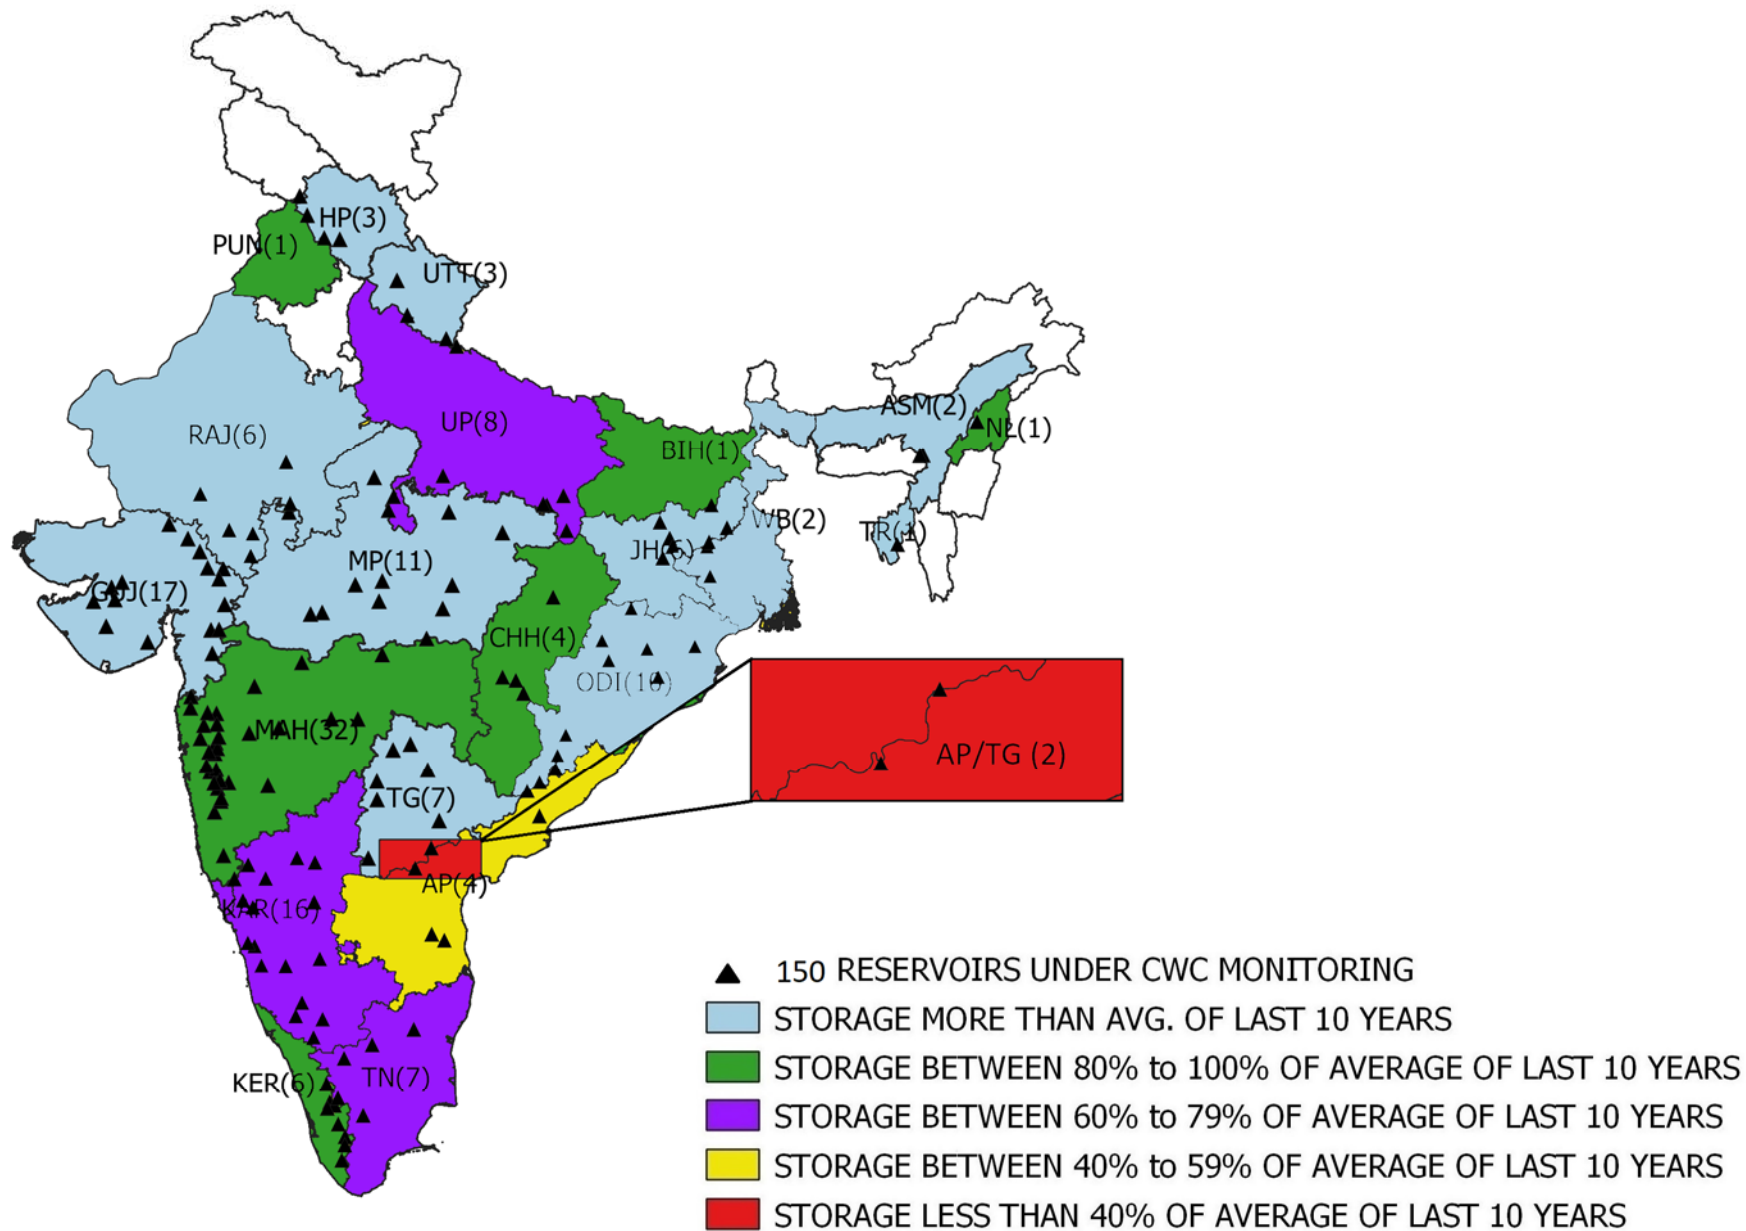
HP(3)
PUN(1)
UTT(3)
ASM(2)
NL(1)
UP(8)
RAJ(6)
BIH(1)
WB(2)
TR(1)
JH(6)
MP(11)
GUJ(17)
CHH(4)
ODI(10)
AP/TG (2)
MAH(32)
TG(7)
AP(4)
KAR(16)
KER(6)
TN(7)

150 RESERVOIRS UNDER CWC MONITORING
STORAGE MORE THAN AVG. OF LAST 10 YEARS
STORAGE BETWEEN 80% to 100% OF AVERAGE OF LAST 10 YEARS
STORAGE BETWEEN 60% to 79% OF AVERAGE OF LAST 10 YEARS
STORAGE BETWEEN 40% to 59% OF AVERAGE OF LAST 10 YEARS
STORAGE LESS THAN 40% OF AVERAGE OF LAST 10 YEARS